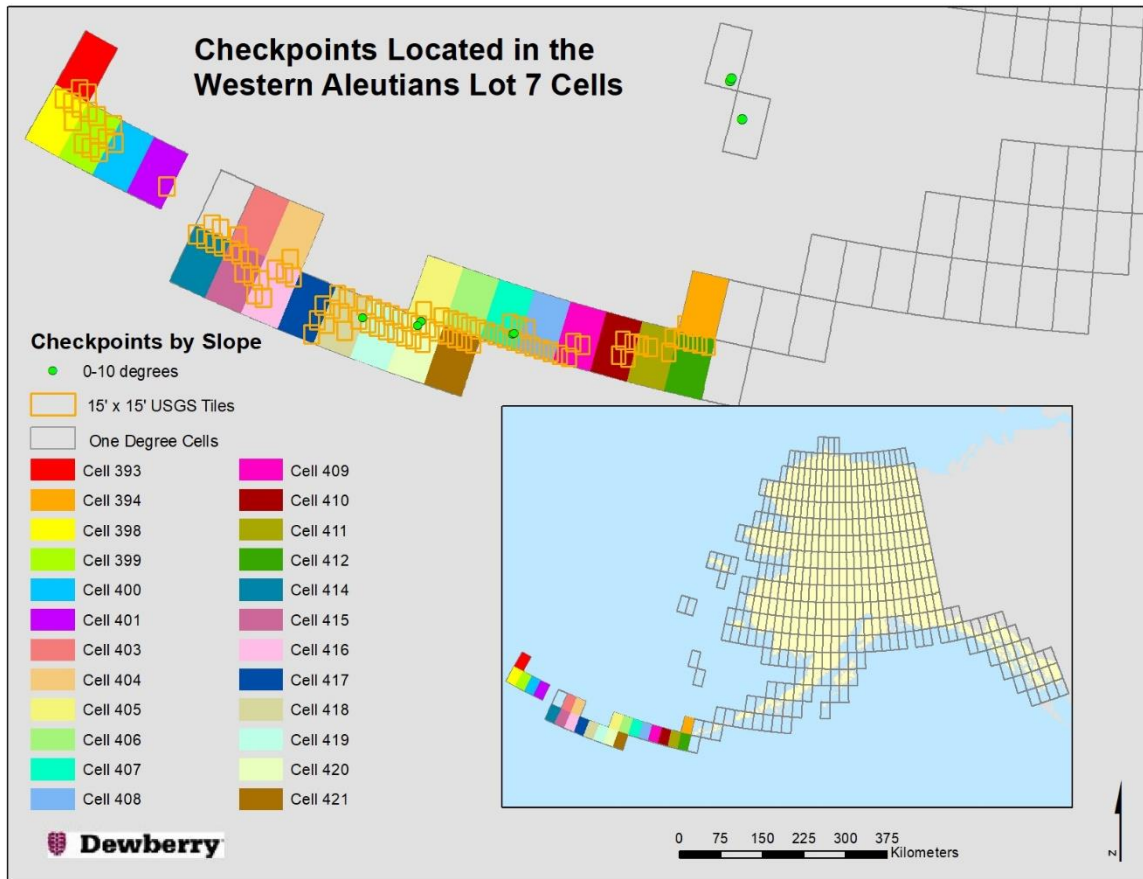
Checkpoints Located in the Western Aleutians Lot 7 Cells

Checkpoints by Slope
0-10 degrees
15' x 15' USGS Tiles
One Degree Cells

Cell 393
Cell 394
Cell 398
Cell 399
Cell 400
Cell 401
Cell 403
Cell 404
Cell 405
Cell 406
Cell 407
Cell 408

Cell 409
Cell 410
Cell 411
Cell 412
Cell 414
Cell 415
Cell 416
Cell 417
Cell 418
Cell 419
Cell 420
Cell 421

Dewberry

0 75 150 225 300 375
Kilometers

N